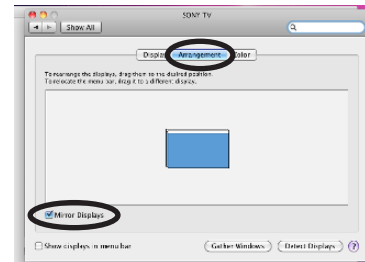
SONY TV

Show All

Display Arrangement Color

To rearrange the displays, drag them to the desired position.
To relocate the menu bar, drag it to a different display.

Mirror Displays

Show displays in menu bar

Gather Windows

Detect Displays

?